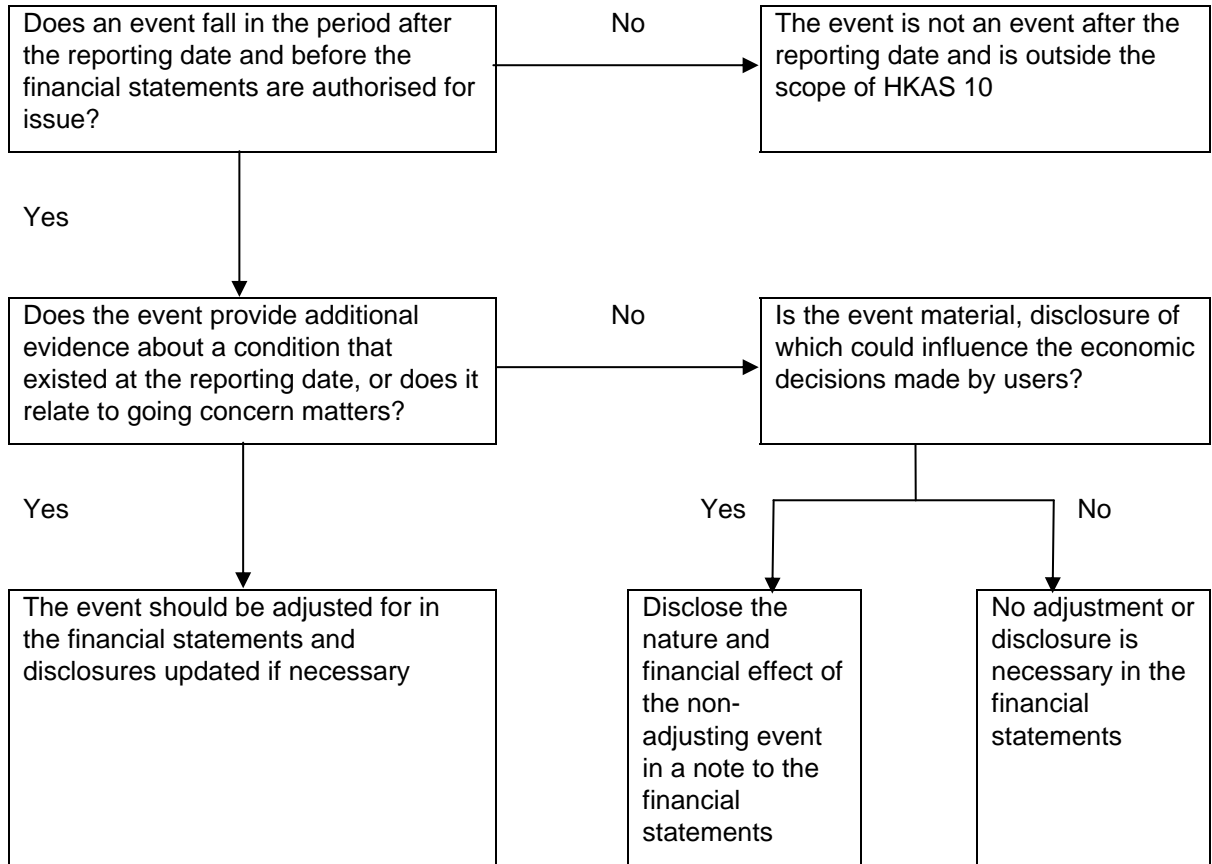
Does an event fall in the period after the reporting date and before the financial statements are authorised for issue?

No

The event is not an event after the reporting date and is outside the scope of HKAS 10

Yes

Does the event provide additional evidence about a condition that existed at the reporting date, or does it relate to going concern matters?

No

Is the event material, disclosure of which could influence the economic decisions made by users?

Yes

Yes

No

The event should be adjusted for in the financial statements and disclosures updated if necessary

Disclose the nature and financial effect of the non-adjusting event in a note to the financial statements

No adjustment or disclosure is necessary in the financial statements